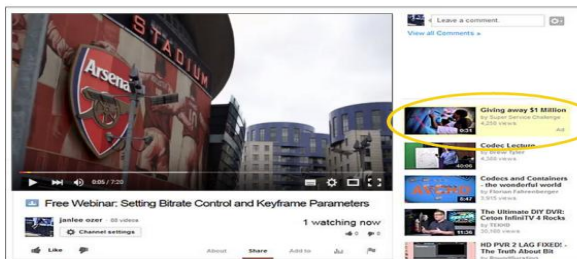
STADIUM

Arsenal

0:05 / 7:20

Free Webinar: Setting Bitrate Control and Keyframe Parameters

janlee ozer · 69 videos

Channel settings

1 watching now

0 0

Like

About

Share

Add to

Leave a comment

View all Comments »

Giving away $1 Million
by Super Service Challenge
4,258 views
Ad

Codec Lecture
by Bruce Tyler
4,386 views

Codecs and Containers - the wonderful world
by Florian Fahrenberger
3,915 views

The Ultimate DIY DVR: Ceton InfiniTV 4 Rocks
by TEKHD
30,168 views

HD PVR 2 LAG FIXED! - The Truth About Bit
by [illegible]